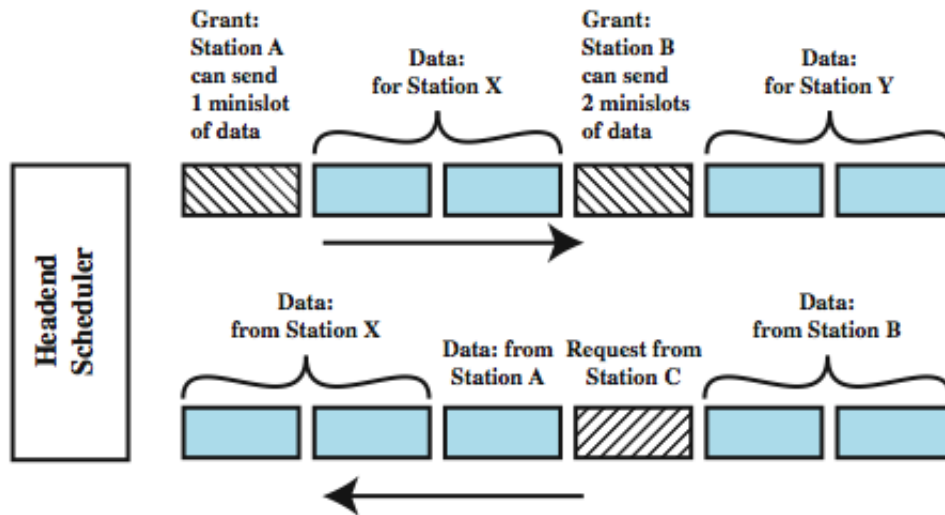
Grant: Station A can send 1 minislot of data

Data: for Station X

Grant: Station B can send 2 minislots of data

Data: for Station Y

Headend Scheduler

Data: from Station X

Data: from Station A

Request from Station C

Data: from Station B